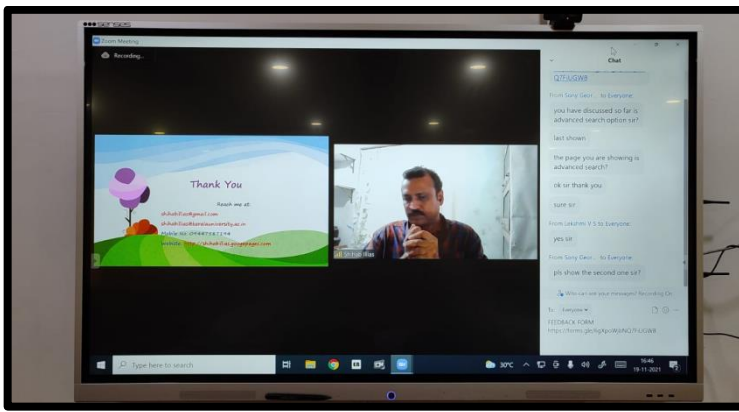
Zoom Meeting

Recording...

Thank You

Reach me at

Chat

Q7F/LGW8

From Sony Devi... to Everyone:

you have discussed so far is advanced search option sir?

last shown

the page you are showing is advanced search?

ok sir thank you

sure sir

From Lekshmi V S to Everyone:

yes sir

From Sony Devi... to Everyone:

pls show the second one sir?

Who can see your messages? Recording On

To: Everyone

FEEDBACK FORM

Type here to search

30°C

16:46

19-11-2021